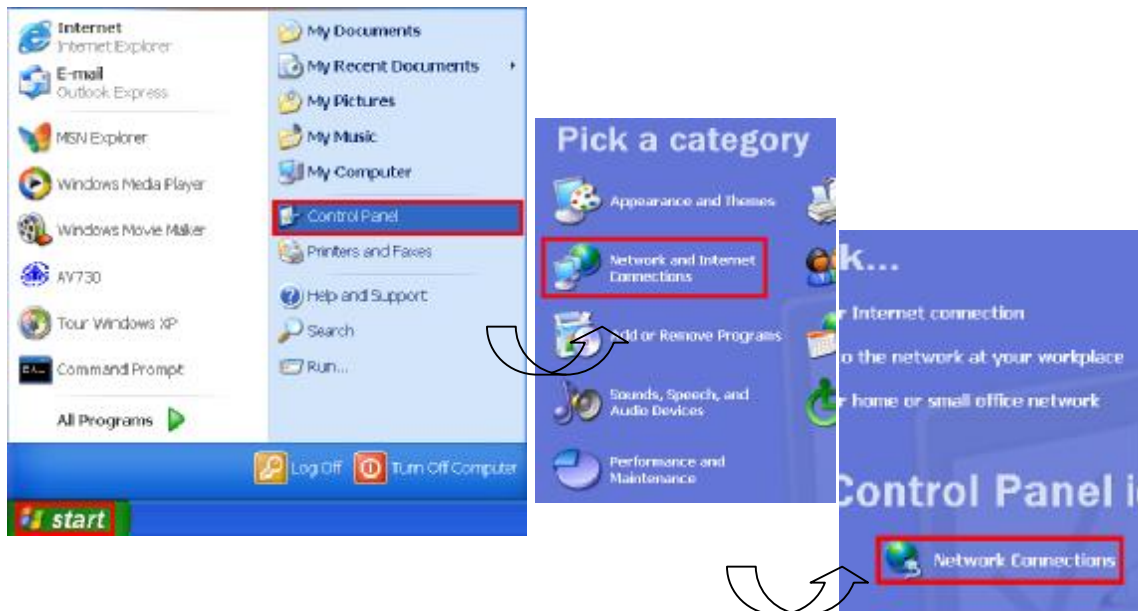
Internet
Internet Explorer
E-mail
Outlook Express
MSN Explorer
Windows Media Player
Windows Movie Maker
AV730
Tour Windows XP
Command Prompt
All Programs

My Documents
My Recent Documents
My Pictures
My Music
My Computer
Control Panel
Printers and Faxes
Help and Support
Search
Run...

Log Off
Turn Off Computer
start

Pick a category
Appearance and Themes
Network and Internet Connections
Add or Remove Programs
Sounds, Speech, and Audio Devices
Performance and Maintenance

k...
r Internet connection
o the network at your workplace
r home or small office network

Control Panel i
Network Connections